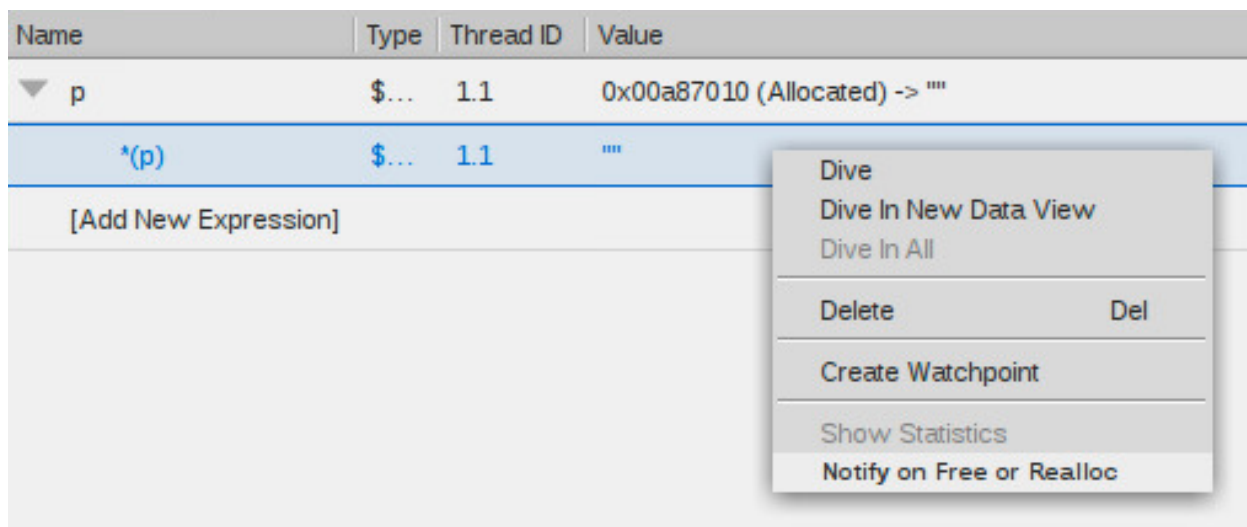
| Name | Type | Thread ID | Value |
|---|---|---|---|
| p | $... | 1.1 | 0x00a87010 (Allocated) -> "" |
| *(p) | $... | 1.1 | "" |
| [Add New Expression] | | | |

Dive
Dive In New Data View
Dive In All
Delete Del
Create Watchpoint
Show Statistics
Notify on Free or Realloc